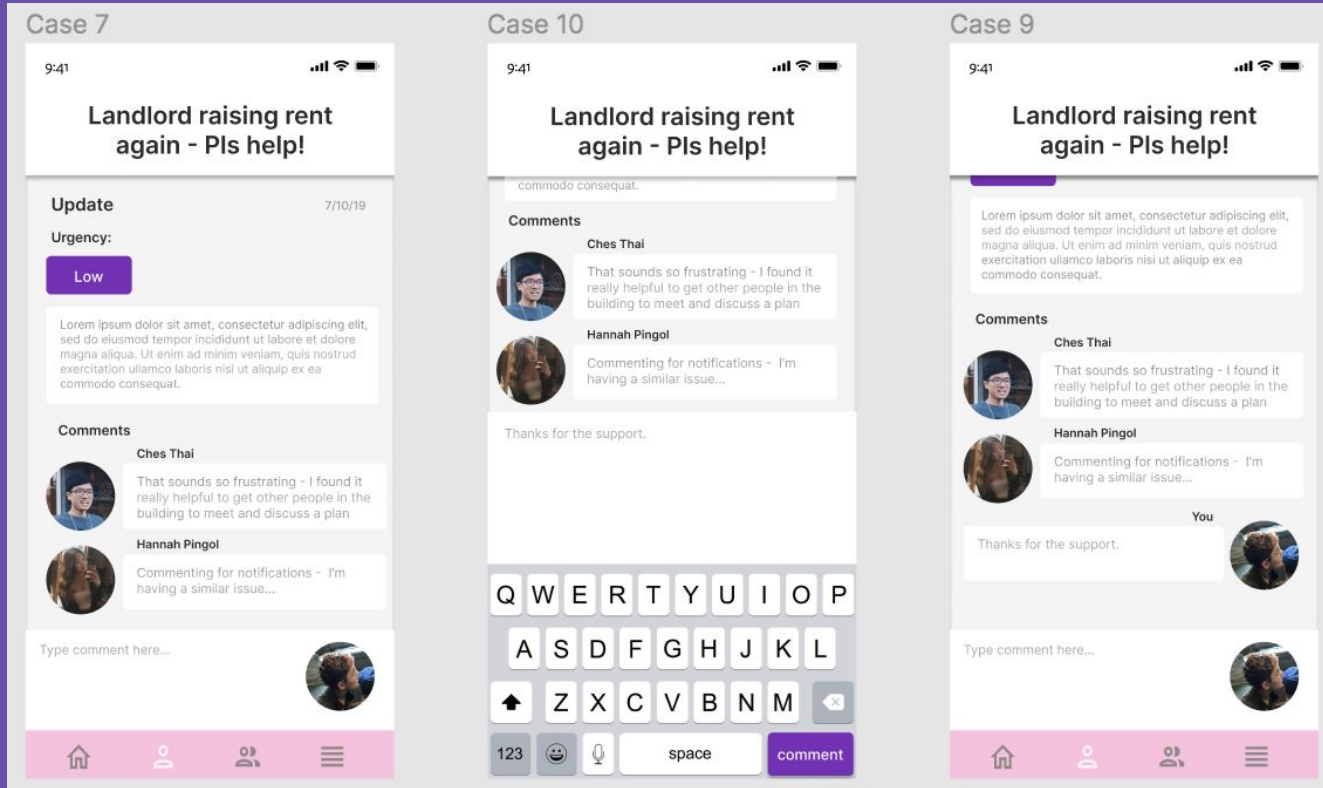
Case 7

9:41

Landlord raising rent again - Pls help!

Update

7/10/19

Urgency:

Low

Lorem ipsum dolor sit amet, consectetur adipiscing elit, sed do eiusmod tempor incididunt ut labore et dolore magna aliqua. Ut enim ad minim veniam, quis nostrud exercitation ullamco laboris nisi ut aliquip ex ea commodo consequat.

Comments

Ches Thai

That sounds so frustrating - I found it really helpful to get other people in the building to meet and discuss a plan

Hannah Pingol

Commenting for notifications - I'm having a similar issue...

Type comment here...

Case 10

9:41

Landlord raising rent again - Pls help!

commodo consequat.

Comments

Ches Thai

That sounds so frustrating - I found it really helpful to get other people in the building to meet and discuss a plan

Hannah Pingol

Commenting for notifications - I'm having a similar issue...

Thanks for the support.

Q W E R T Y U I O P

A S D F G H J K L

Z X C V B N M

123

space

comment

Case 9

9:41

Landlord raising rent again - Pls help!

Lorem ipsum dolor sit amet, consectetur adipiscing elit, sed do eiusmod tempor incididunt ut labore et dolore magna aliqua. Ut enim ad minim veniam, quis nostrud exercitation ullamco laboris nisi ut aliquip ex ea commodo consequat.

Comments

Ches Thai

That sounds so frustrating - I found it really helpful to get other people in the building to meet and discuss a plan

Hannah Pingol

Commenting for notifications - I'm having a similar issue...

You

Thanks for the support.

Type comment here...